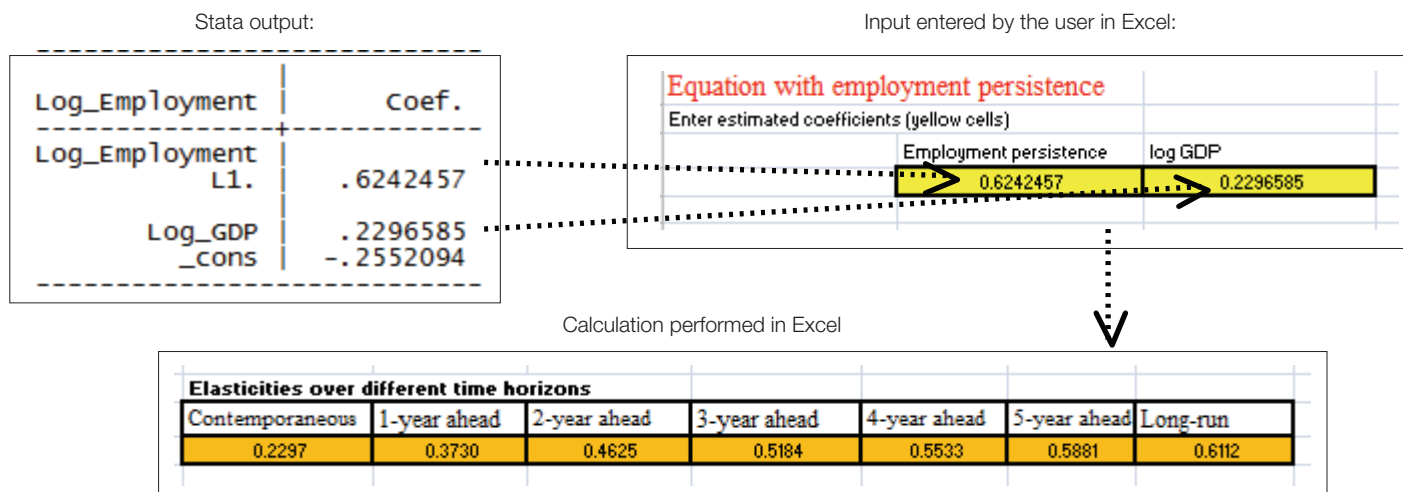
Stata output:

| Log_Employment | Coef. |
|---|---|
| Log_Employment | |
| L1. | .6242457 |
| Log_GDP | .2296585 |
| _cons | -.2552094 |

Input entered by the user in Excel:

Equation with employment persistence

Enter estimated coefficients (yellow cells)

| Employment persistence | log GDP |
|---|---|
| 0.6242457 | 0.2296585 |

Calculation performed in Excel

Elasticities over different time horizons

| Contemporaneous | 1-year ahead | 2-year ahead | 3-year ahead | 4-year ahead | 5-year ahead | Long-run |
|---|---|---|---|---|---|---|
| 0.2297 | 0.3730 | 0.4625 | 0.5184 | 0.5533 | 0.5881 | 0.6112 |